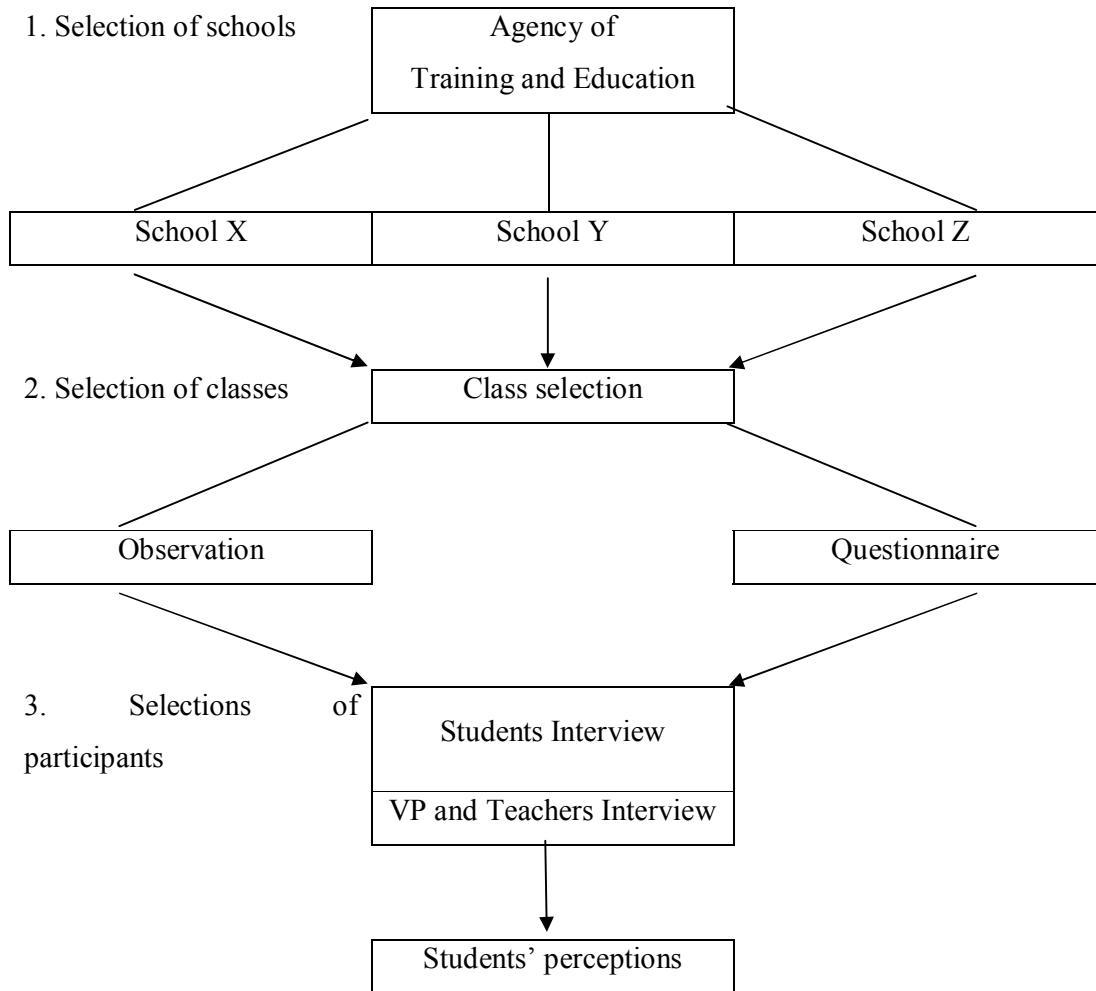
1. Selection of schools

Agency of Training and Education

School X

School Y

School Z

2. Selection of classes

Class selection

Observation

Questionnaire

3. Selections of participants

Students Interview

VP and Teachers Interview

Students' perceptions